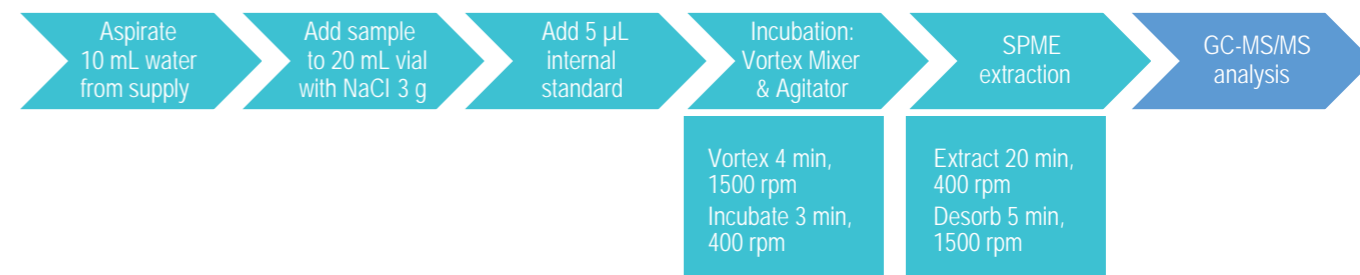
Aspirate 10 mL water from supply

Add sample to 20 mL vial with NaCl 3 g

Add 5 µL internal standard

Incubation: Vortex Mixer & Agitator

SPME extraction

GC-MS/MS analysis

Vortex 4 min, 1500 rpm
Incubate 3 min, 400 rpm

Extract 20 min, 400 rpm
Desorb 5 min, 1500 rpm